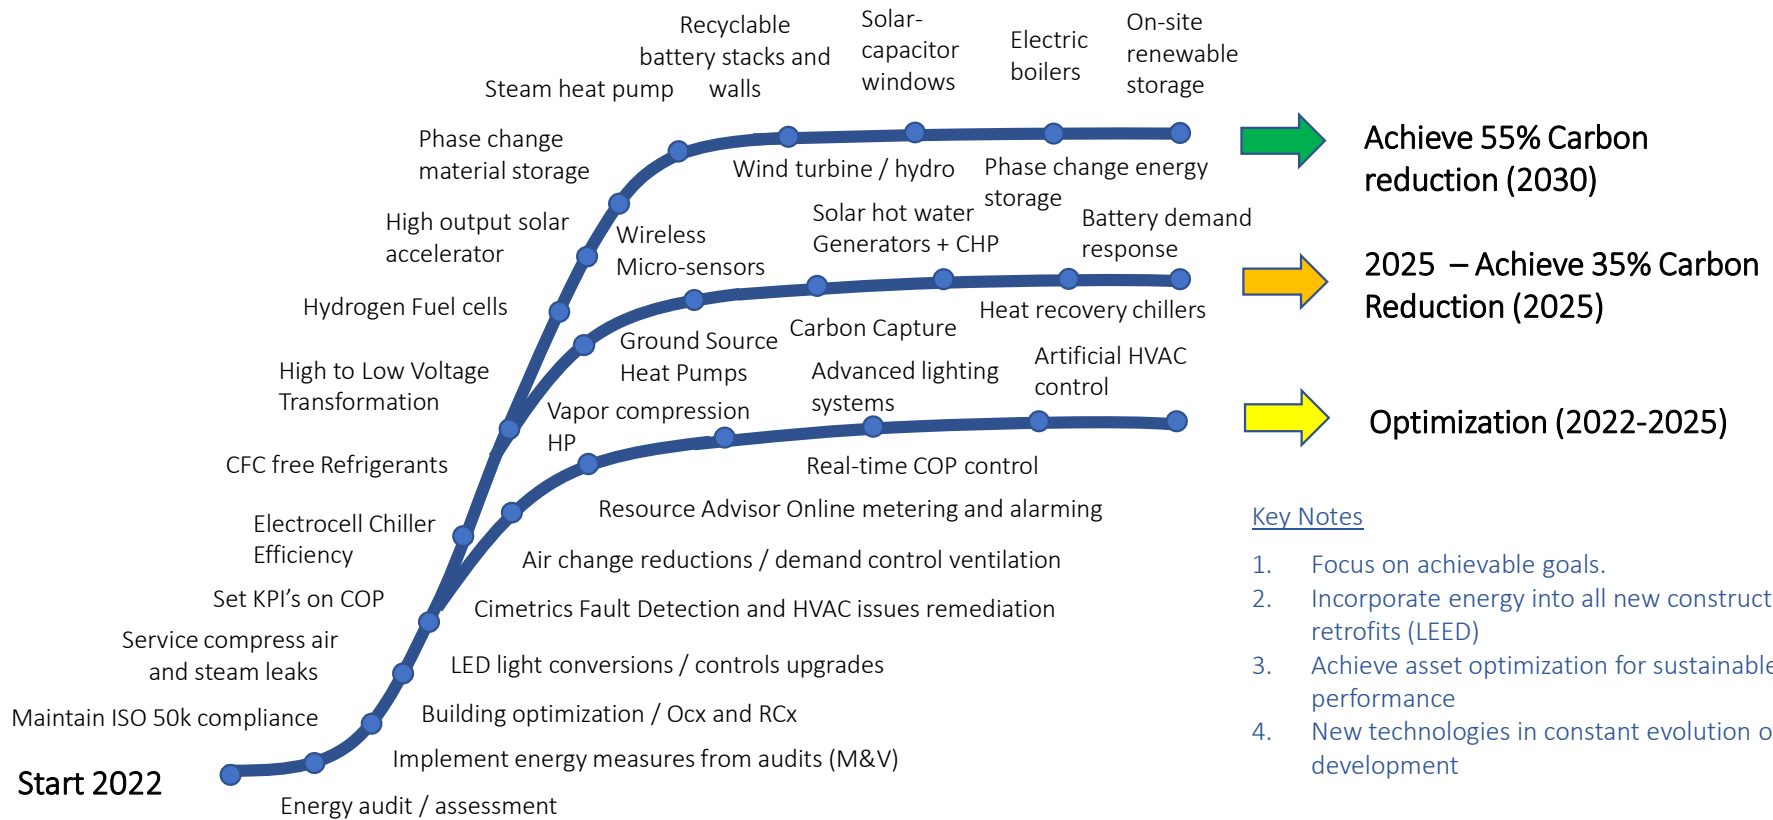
Recyclable battery stacks and walls

Solar-capacitor windows

Electric boilers

On-site renewable storage

Steam heat pump

Phase change material storage

Achieve 55% Carbon reduction (2030)

Wind turbine / hydro

Phase change energy storage

High output solar accelerator

Wireless Micro-sensors

Solar hot water Generators + CHP

Battery demand response

2025 – Achieve 35% Carbon Reduction (2025)

Hydrogen Fuel cells

Heat recovery chillers

Ground Source Heat Pumps

Carbon Capture

High to Low Voltage Transformation

Advanced lighting systems

Artificial HVAC control

Vapor compression HP

Optimization (2022-2025)

CFC free Refrigerants

Real-time COP control

Resource Advisor Online metering and alarming

Key Notes

Electrocell Chiller Efficiency

1. Focus on achievable goals.

Air change reductions / demand control ventilation

2. Incorporate energy into all new construct retrofits (LEED)

Set KPI's on COP

Cimetrics Fault Detection and HVAC issues remediation

3. Achieve asset optimization for sustainable performance

Service compress air and steam leaks

LED light conversions / controls upgrades

4. New technologies in constant evolution o development

Maintain ISO 50k compliance

Building optimization / Ocx and RCx

Implement energy measures from audits (M&V)

Start 2022

Energy audit / assessment